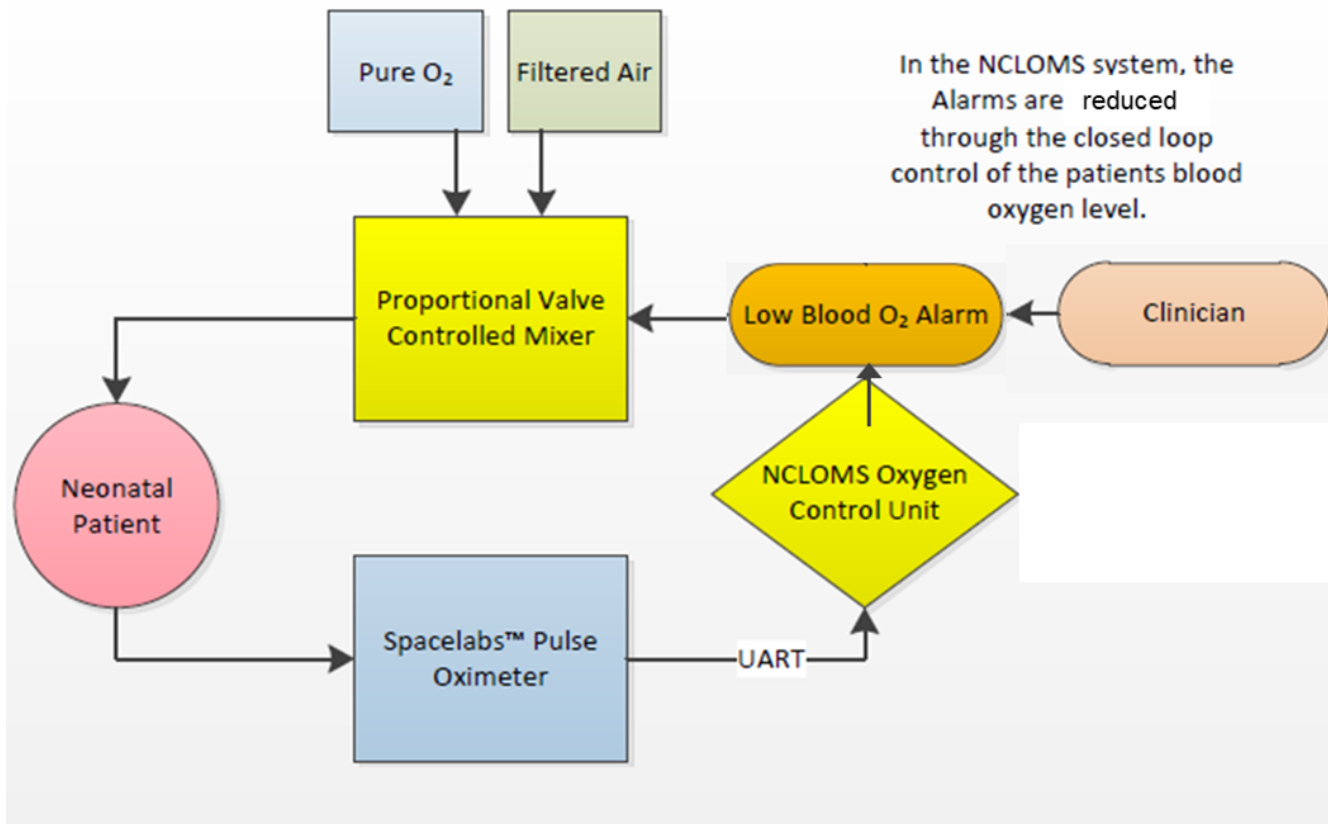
Pure $O_2$

Filtered Air

In the NCLOMS system, the Alarms are reduced through the closed loop control of the patients blood oxygen level.

Proportional Valve Controlled Mixer

Low Blood $O_2$ Alarm

Clinician

Neonatal Patient

NCLOMS Oxygen Control Unit

Spacelabs™ Pulse Oximeter

UART